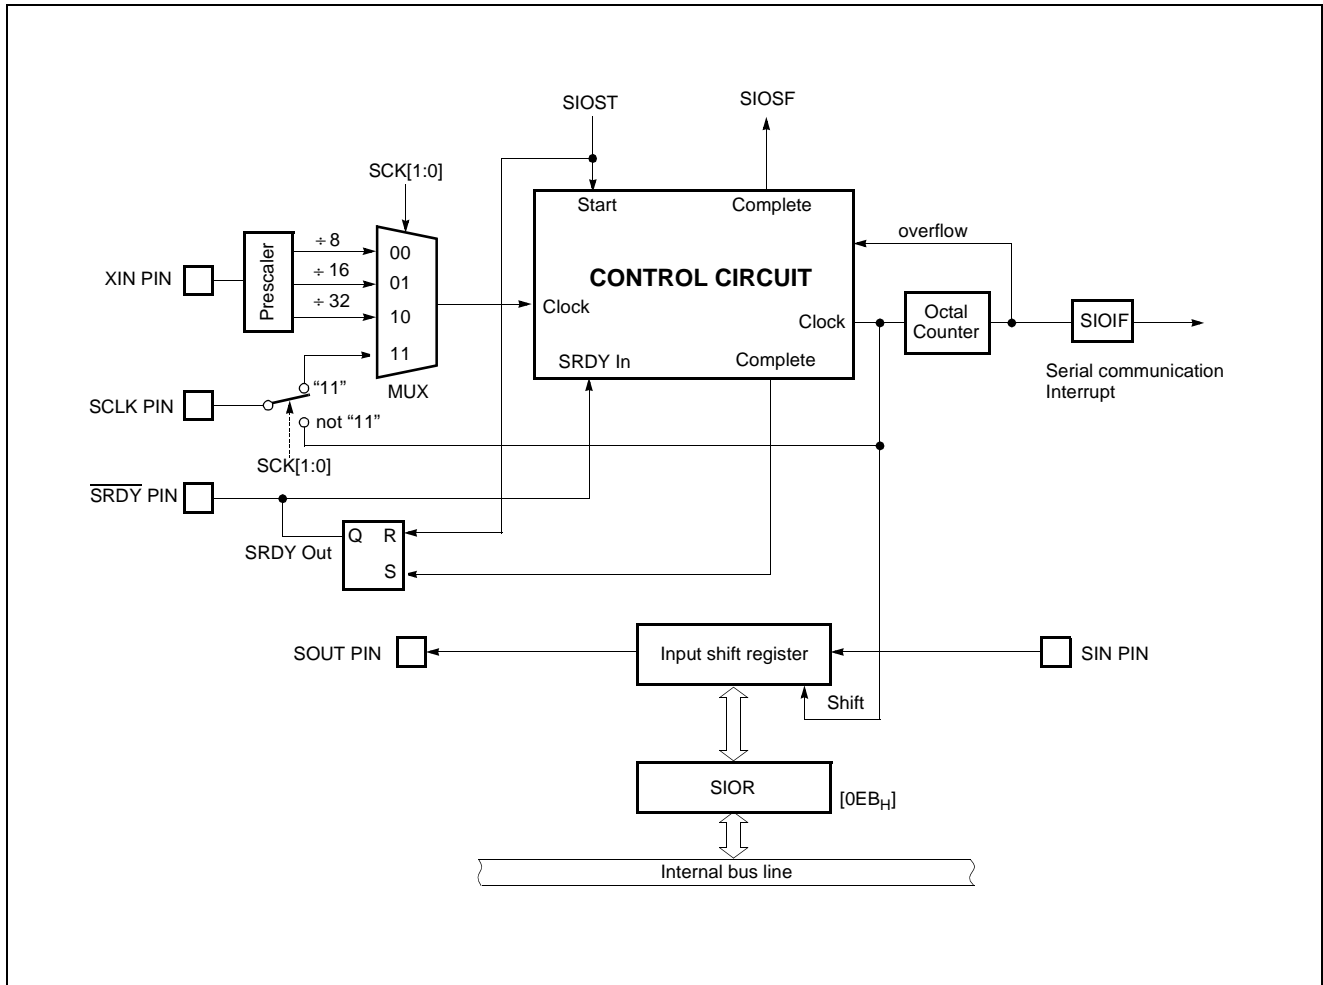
SIOST
SIOSF
SCK[1:0]
Start
Complete
overflow
÷ 8
÷ 16
÷ 32
Prescaler
00
01
10
11
XIN PIN
CONTROL CIRCUIT
Clock
Clock
Octal Counter
SIOIF
SRDY In
Complete
MUX
Serial communication Interrupt
"11"
SCLK PIN
not "11"
SCK[1:0]
$\overline{SRDY}$ PIN
Q
R
SRDY Out
S
SOUT PIN
Input shift register
SIN PIN
Shift
SIOR
[0EB$_H$]
Internal bus line